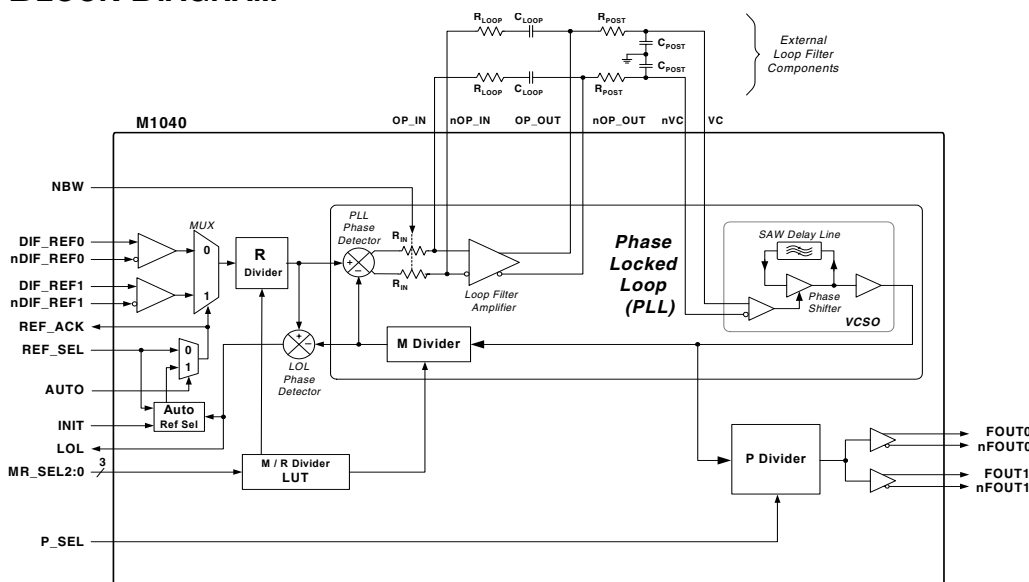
BLOCK DIAGRAM

$R_{LOOP}$ $C_{LOOP}$ $R_{POST}$ $C_{POST}$

$R_{LOOP}$ $C_{LOOP}$ $R_{POST}$ $C_{POST}$

External Loop Filter Components

M1040

OP_IN nOP_IN OP_OUT nOP_OUT nVC VC

NBW

MUX

DIF_REF0
nDIF_REF0
DIF_REF1
nDIF_REF1
REF_ACK
REF_SEL
AUTO
INIT
LOL
MR_SEL2:0
P_SEL

0
1

R Divider

PLL Phase Detector

$R_{IN}$
$R_{IN}$

Loop Filter Amplifier

Phase Locked Loop (PLL)

SAW Delay Line

Phase Shifter

VCSO

M Divider

LOL Phase Detector

0
1

Auto Ref Sel

3

M / R Divider LUT

P Divider

FOUT0
nFOUT0
FOUT1
nFOUT1